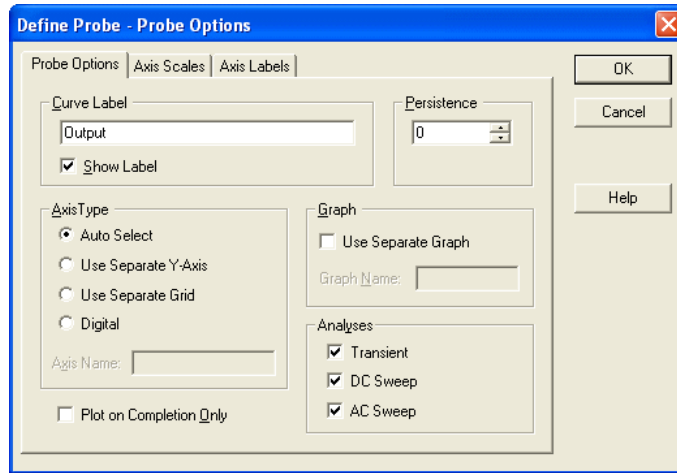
Define Probe - Probe Options

Probe Options | Axis Scales | Axis Labels

OK

Cancel

Help

Curve Label

Output

Show Label

Persistence

0

AxisType

Auto Select

Use Separate Y-Axis

Use Separate Grid

Digital

Axis Name:

Graph

Use Separate Graph

Graph Name:

Analyses

Transient

DC Sweep

AC Sweep

Plot on Completion Only